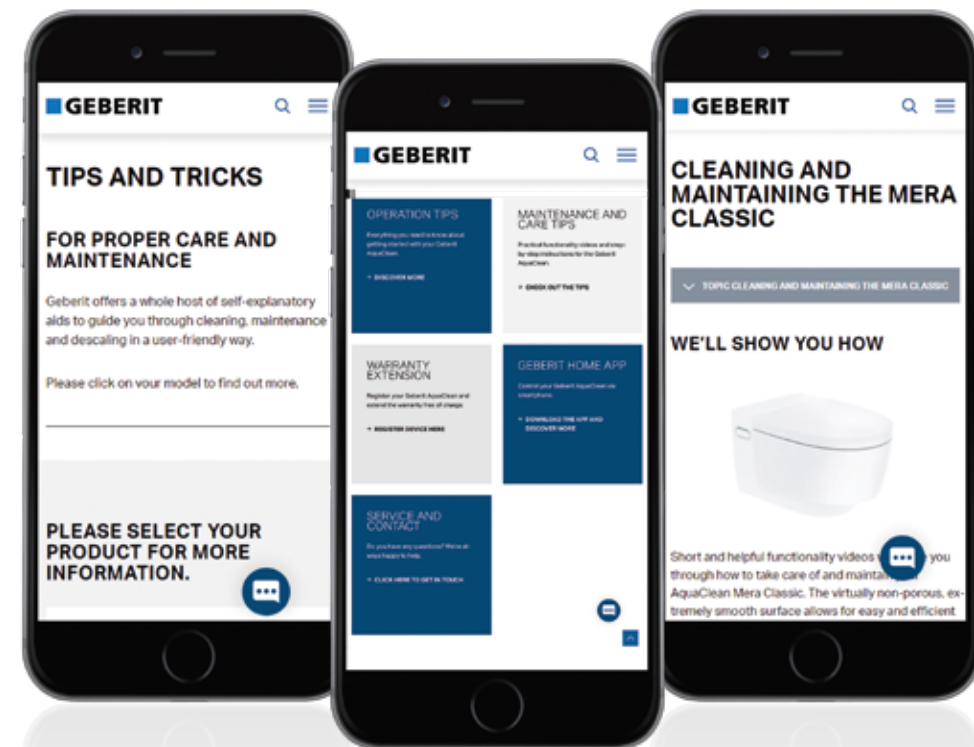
GEBERIT

TIPS AND TRICKS

FOR PROPER CARE AND MAINTENANCE

Geberit offers a whole host of self-explanatory aids to guide you through cleaning, maintenance and descaling in a user-friendly way.

Please click on your model to find out more.

PLEASE SELECT YOUR PRODUCT FOR MORE INFORMATION.

GEBERIT

OPERATION TIPS

Everything you need to know about getting started with your Geberit AquaClean.

DISCOVER MORE

MAINTENANCE AND CARE TIPS

Practical functionality videos and step-by-step instructions for the Geberit AquaClean.

CHECK OUT THE TIPS

WARRANTY EXTENSION

Register your Geberit AquaClean and extend the warranty free of charge.

REGISTER DEVICE HERE

GEBERIT HOME APP

Control your Geberit AquaClean via smartphone.

DOWNLOAD THE APP AND DISCOVER MORE

SERVICE AND CONTACT

Do you have any questions? We're always happy to help.

CLICK HERE TO GET IN TOUCH

GEBERIT

CLEANING AND MAINTAINING THE MERA CLASSIC

TOPIC CLEANING AND MAINTAINING THE MERA CLASSIC

WE'LL SHOW YOU HOW

Short and helpful functionality videos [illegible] you through how to take care of and maintain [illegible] AquaClean Mera Classic. The virtually non-porous, extremely smooth surface allows for easy and efficient